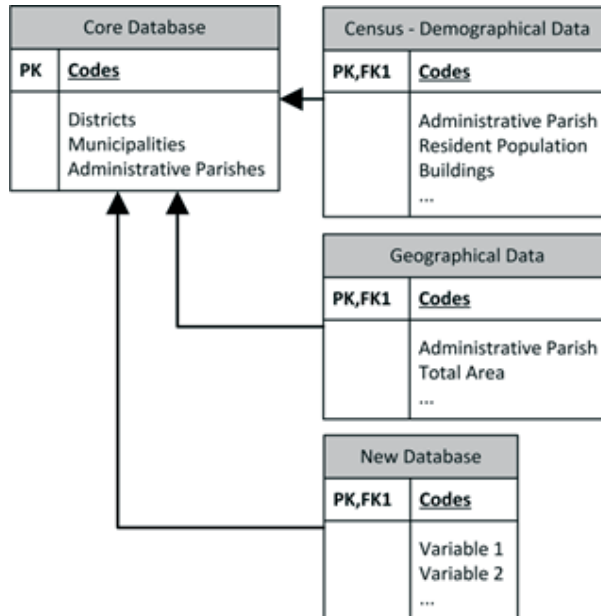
Core Database

| PK | Codes |
|---|---|
| | Districts<br>Municipalities<br>Administrative Parishes |

Census - Demographical Data

| PK,FK1 | Codes |
|---|---|
| | Administrative Parish<br>Resident Population<br>Buildings<br>... |

Geographical Data

| PK,FK1 | Codes |
|---|---|
| | Administrative Parish<br>Total Area<br>... |

New Database

| PK,FK1 | Codes |
|---|---|
| | Variable 1<br>Variable 2<br>... |